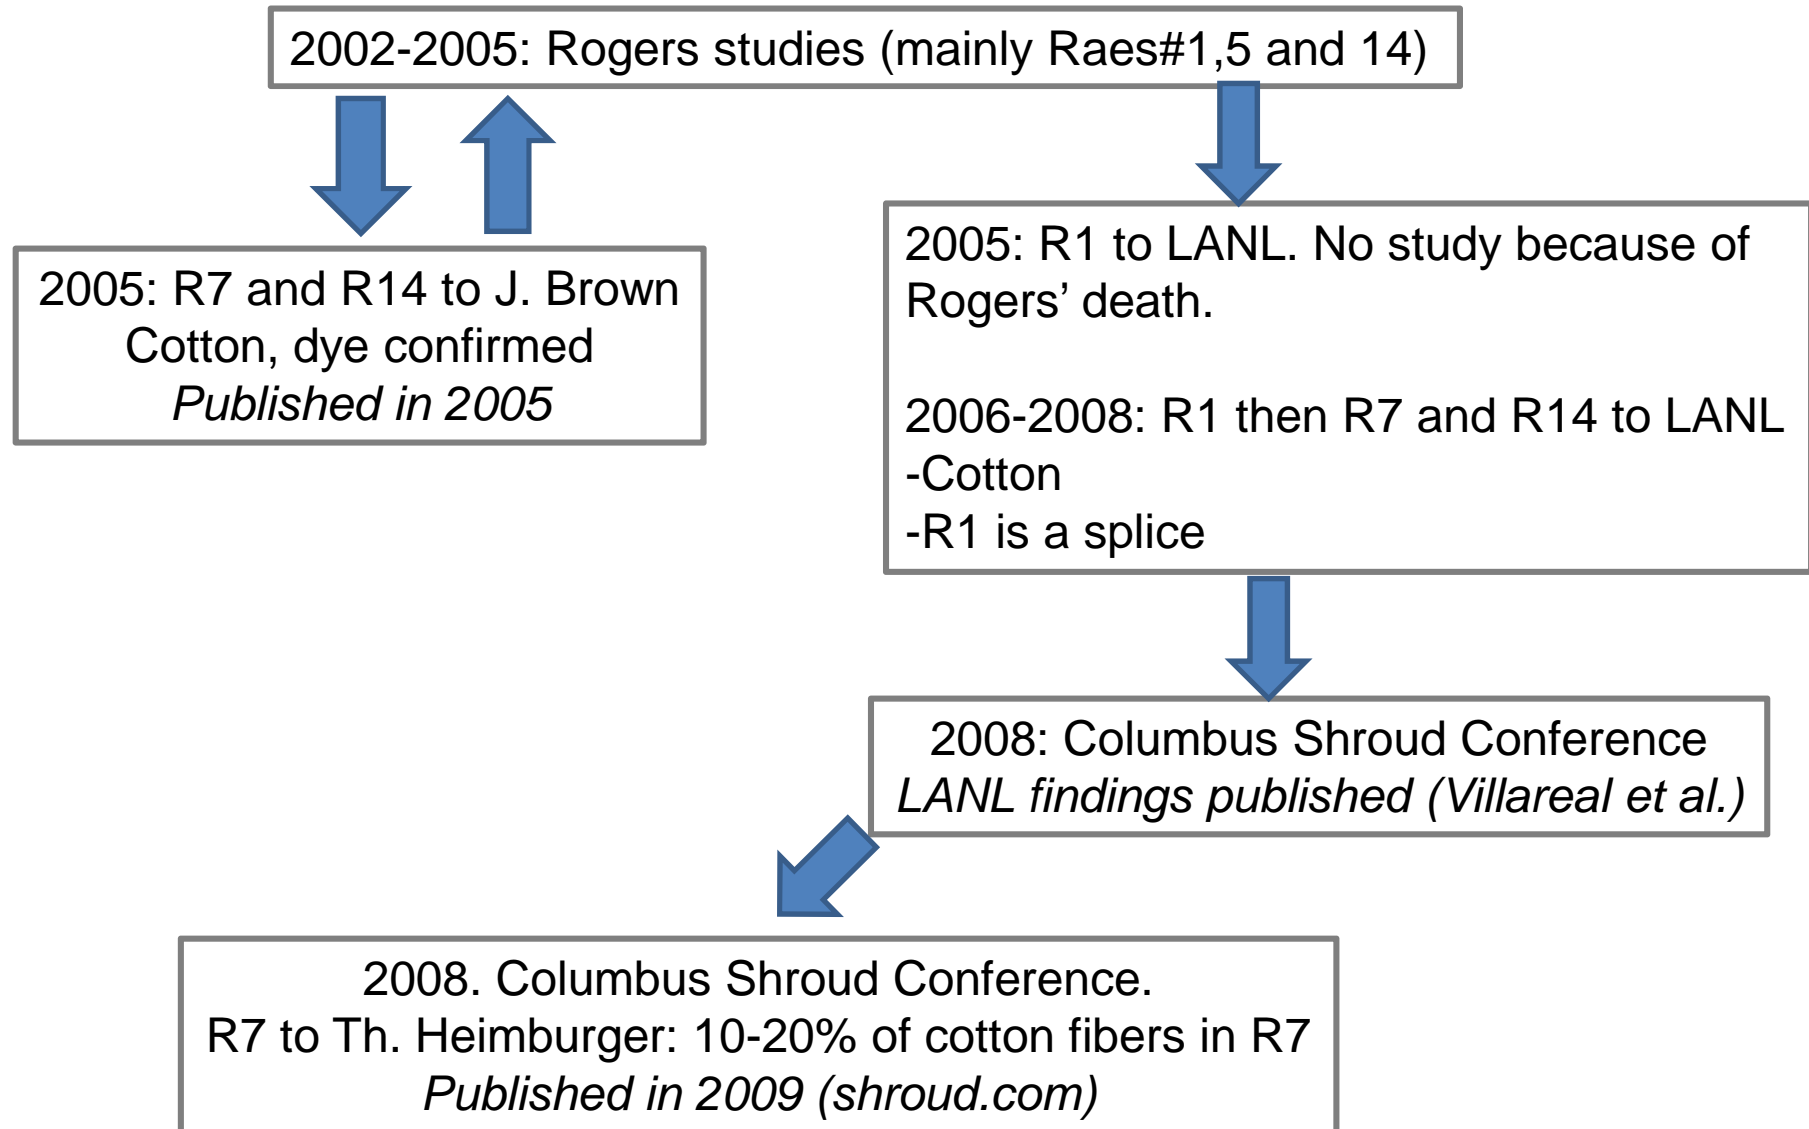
2002-2005: Rogers studies (mainly Raes#1,5 and 14)

2005: R7 and R14 to J. Brown
Cotton, dye confirmed
*Published in 2005*

2005: R1 to LANL. No study because of Rogers' death.

2006-2008: R1 then R7 and R14 to LANL
-Cotton
-R1 is a splice

2008: Columbus Shroud Conference
*LANL findings published (Villareal et al.)*

2008. Columbus Shroud Conference.
R7 to Th. Heimburger: 10-20% of cotton fibers in R7
*Published in 2009 (shroud.com)*